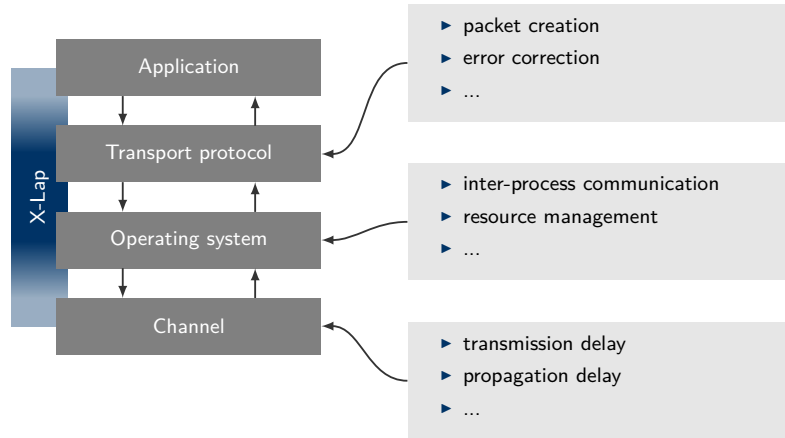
X-Lap

Application

Transport protocol

Operating system

Channel

- packet creation
- error correction
- ...

- inter-process communication
- resource management
- ...

- transmission delay
- propagation delay
- ...